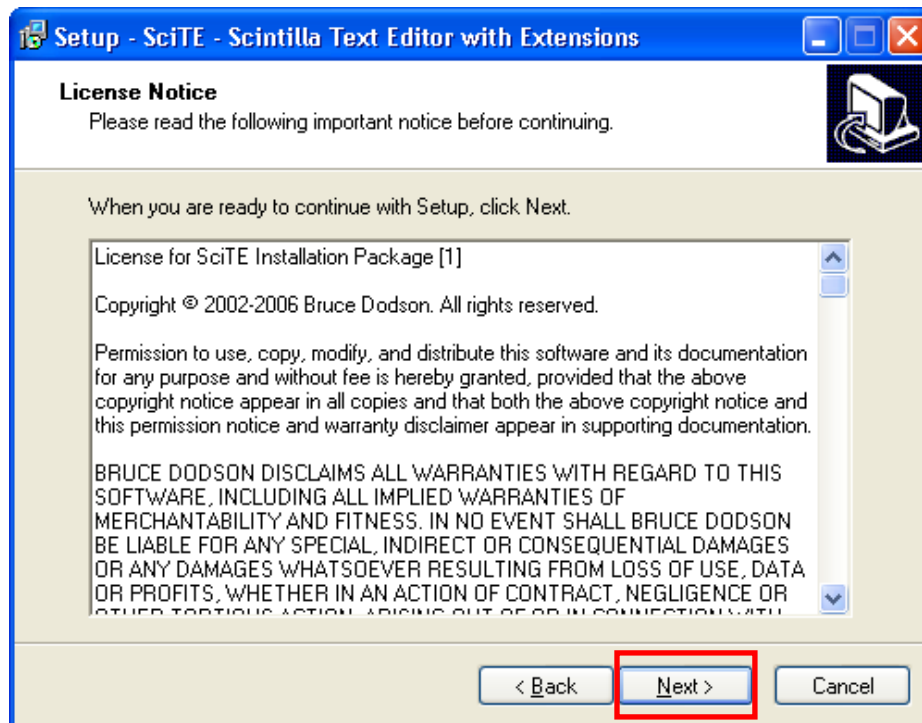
Setup - SciTE - Scintilla Text Editor with Extensions

License Notice
Please read the following important notice before continuing.

When you are ready to continue with Setup, click Next.

License for SciTE Installation Package [1]

Copyright © 2002-2006 Bruce Dodson. All rights reserved.

Permission to use, copy, modify, and distribute this software and its documentation for any purpose and without fee is hereby granted, provided that the above copyright notice appear in all copies and that both the above copyright notice and this permission notice and warranty disclaimer appear in supporting documentation.

BRUCE DODSON DISCLAIMS ALL WARRANTIES WITH REGARD TO THIS SOFTWARE, INCLUDING ALL IMPLIED WARRANTIES OF MERCHANTABILITY AND FITNESS. IN NO EVENT SHALL BRUCE DODSON BE LIABLE FOR ANY SPECIAL, INDIRECT OR CONSEQUENTIAL DAMAGES OR ANY DAMAGES WHATSOEVER RESULTING FROM LOSS OF USE, DATA OR PROFITS, WHETHER IN AN ACTION OF CONTRACT, NEGLIGENCE OR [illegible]

< Back
Next >
Cancel